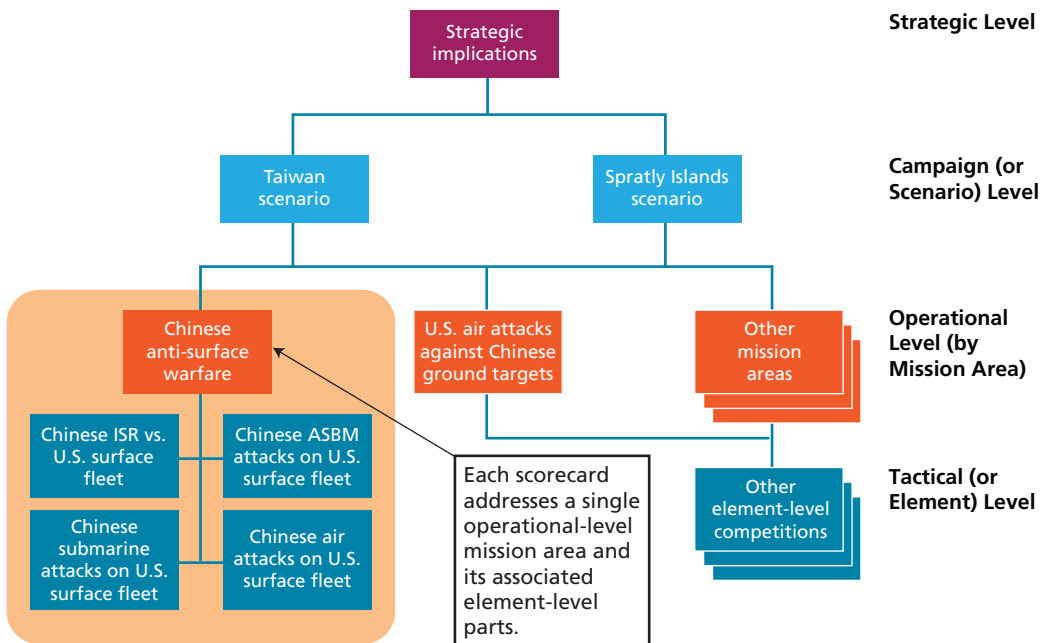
Strategic implications

Strategic Level

Taiwan scenario

Spratly Islands scenario

Campaign (or Scenario) Level

Chinese anti-surface warfare

U.S. air attacks against Chinese ground targets

Other mission areas

Operational Level (by Mission Area)

Chinese ISR vs. U.S. surface fleet

Chinese ASBM attacks on U.S. surface fleet

Chinese submarine attacks on U.S. surface fleet

Chinese air attacks on U.S. surface fleet

Each scorecard addresses a single operational-level mission area and its associated element-level parts.

Other element-level competitions

Tactical (or Element) Level